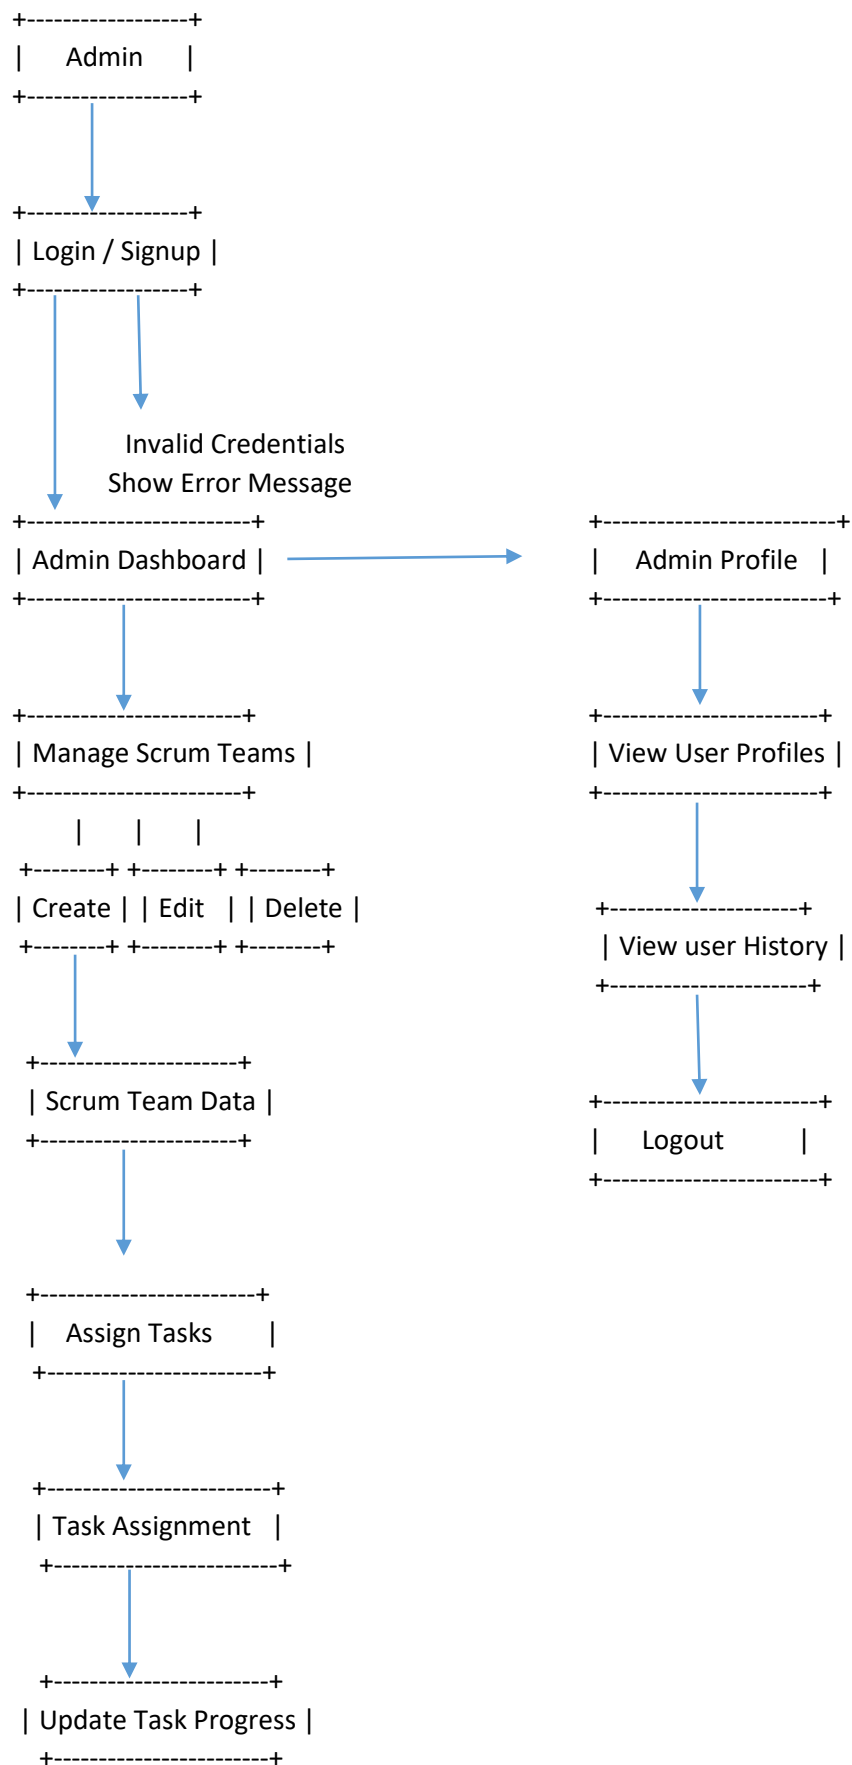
+------------------+
| Admin |
+------------------+

+------------------+
| Login / Signup |
+------------------+

Invalid Credentials
Show Error Message

+------------------------+
| Admin Dashboard |
+------------------------+

+------------------------+
| Admin Profile |
+------------------------+

+------------------------+
| Manage Scrum Teams |
+------------------------+

+------------------------+
| View User Profiles |
+------------------------+

| | |
+--------+ +--------+ +--------+
| Create | | Edit | | Delete |
+--------+ +--------+ +--------+

+---------------------+
| View user History |
+---------------------+

+---------------------+
| Scrum Team Data |
+---------------------+

+------------------------+
| Logout |
+------------------------+

+----------------------+
| Assign Tasks |
+----------------------+

+-----------------------+
| Task Assignment |
+-----------------------+

+----------------------+
| Update Task Progress |
+----------------------+